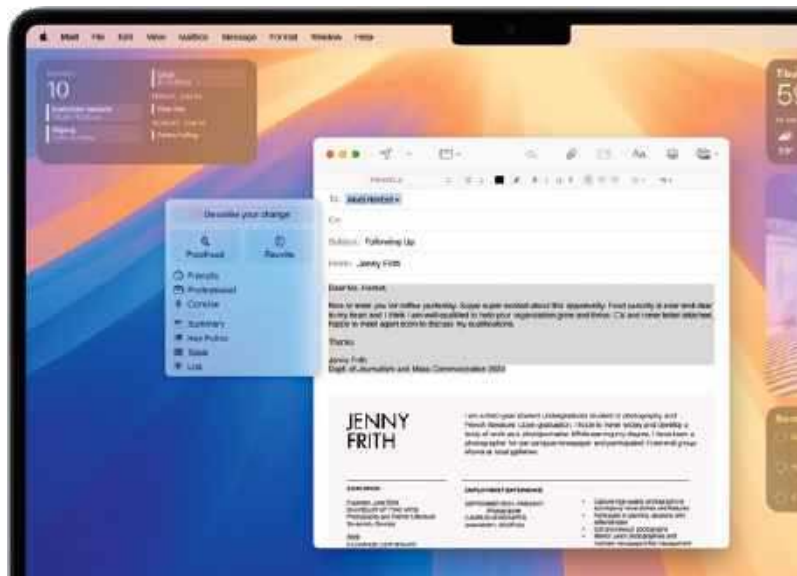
Mail File Edit View Mailbox Message Format Window Help

10

Describe your change

Proofread

Rewrite

Friendly

Professional

Concise

Summary

Key Points

Table

List

To: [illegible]

Cc:

Subject: Following Up

From: Jenny Frith

Dear Ms. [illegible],

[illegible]

Thanks,

Jenny Frith
Dept. of Journalism and Mass Communication 2025

JENNY FRITH

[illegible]

59